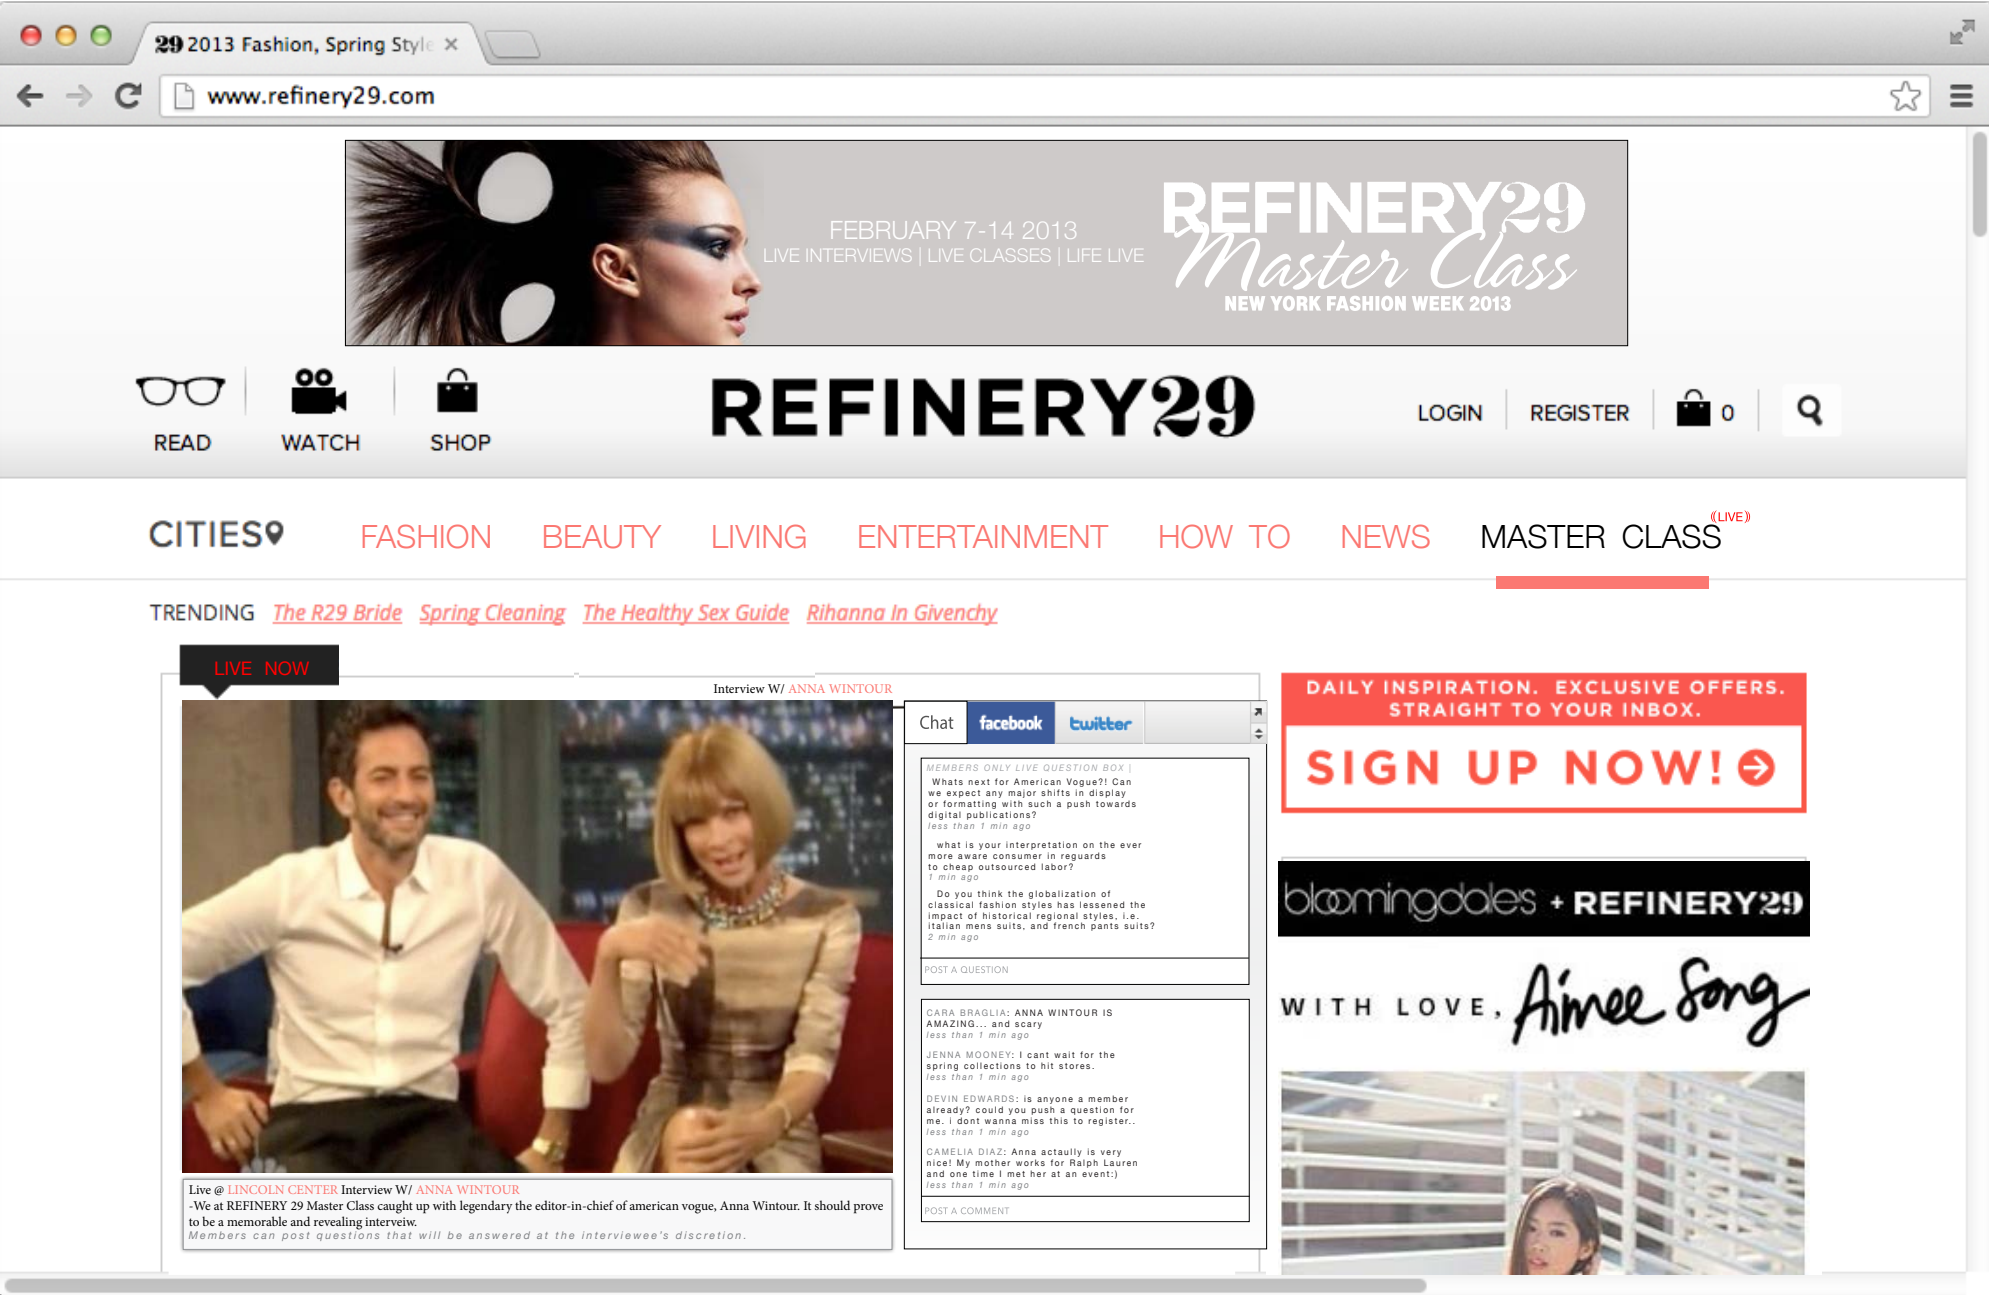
29 2013 Fashion, Spring Style ×

www.refinery29.com

FEBRUARY 7-14 2013
LIVE INTERVIEWS | LIVE CLASSES | LIFE LIVE

REFINERY29
Master Class
NEW YORK FASHION WEEK 2013

READ WATCH SHOP

REFINERY29

LOGIN REGISTER 0

CITIES FASHION BEAUTY LIVING ENTERTAINMENT HOW TO NEWS MASTER CLASS (LIVE)

TRENDING The R29 Bride Spring Cleaning The Healthy Sex Guide Rihanna In Givenchy

LIVE NOW

Interview W/ ANNA WINTOUR

Live @ LINCOLN CENTER Interview W/ ANNA WINTOUR
-We at REFINERY 29 Master Class caught up with legendary the editor-in-chief of american vogue, Anna Wintour. It should prove to be a memorable and revealing interview.
Members can post questions that will be answered at the interviewee's discretion.

Chat facebook twitter

MEMBERS ONLY LIVE QUESTION BOX |
Whats next for American Vogue?! Can we expect any major shifts in display or formatting with such a push towards digital publications?
less than 1 min ago

what is your interpretation on the ever more aware consumer in reguards to cheap outsourced labor?
1 min ago

Do you think the globalization of classical fashion styles has lessened the impact of historical regional styles, i.e. italian mens suits, and french pants suits?
2 min ago

POST A QUESTION

CARA BRAGLIA: ANNA WINTOUR IS AMAZING... and scary
less than 1 min ago

JENNA MOONEY: I cant wait for the spring collections to hit stores.
less than 1 min ago

DEVIN EDWARDS: is anyone a member already? could you push a question for me. i dont wanna miss this to register..
less than 1 min ago

CAMELIA DIAZ: Anna actaully is very nice! My mother works for Ralph Lauren and one time I met her at an event:)
less than 1 min ago

POST A COMMENT

DAILY INSPIRATION. EXCLUSIVE OFFERS. STRAIGHT TO YOUR INBOX.
SIGN UP NOW!

bloomingdales + REFINERY29

WITH LOVE, Aimee Song